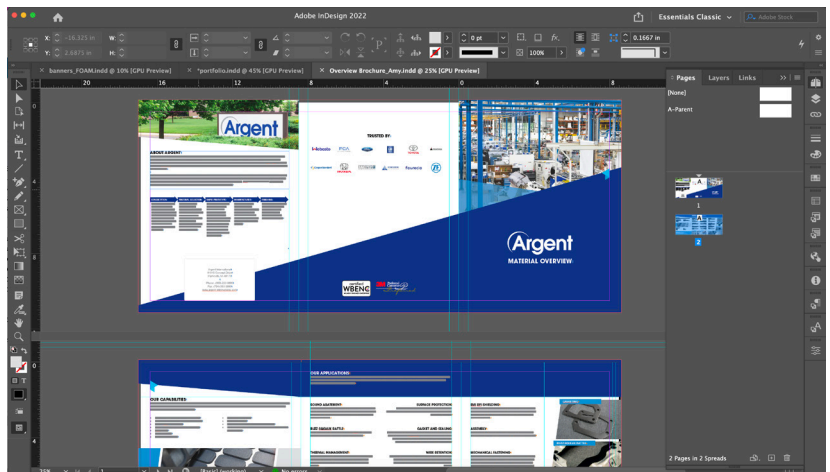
Adobe InDesign 2022

Essentials Classic

Adobe Stock

X: -16.325 in
Y: 2.6875 in
W:
H:

0 pt
100%
0.1667 in

× banners_FOAM.indd @ 10% [GPU Preview]
× *portfolio.indd @ 45% [GPU Preview]
× Overview Brochure_Amy.indd @ 25% [GPU Preview]

20 16 12 8 4 0 4 8

Pages Layers Links

[None]
A-Parent

1
2

2 Pages in 2 Spreads

Argent

ABOUT ARGENT:

TRUSTED BY:

Webasto
FCA
FORD
TOYOTA
HONDA
Faurecia

WBENC

Argent
MATERIAL OVERVIEW

OUR APPLICATIONS:

OUR CAPABILITIES:

25%

[Basic] (working)

No errors